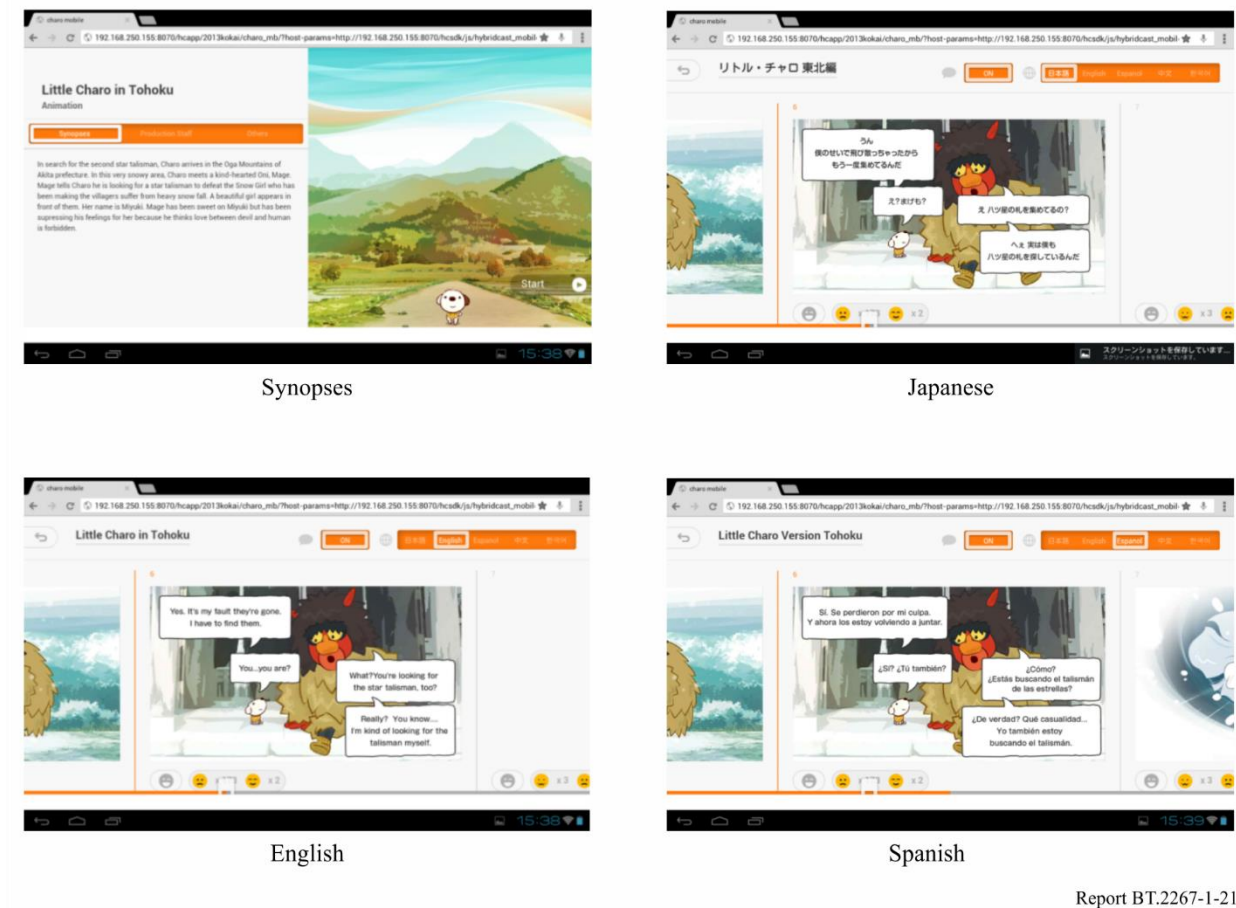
charo mobile

192.168.250.155:8070/hcapp/2013kokai/charo_mb/?host-params=http://192.168.250.155:8070/hcsdk/js/hybridcast_mobil-

Little Charo in Tohoku
Animation

Synopses | Production Staff | Others

In search for the second star talisman, Charo arrives in the Oga Mountains of Akita prefecture. In this very snowy area, Charo meets a kind-hearted Oni, Mage. Mage tells Charo he is looking for a star talisman to defeat the Snow Girl who has been making the villagers suffer from heavy snow fall. A beautiful girl appears in front of them. Her name is Miyuki. Mage has been sweet on Miyuki but has been supressing his feelings for her because he thinks love between devil and human is forbidden.

Start

15:38

Synopses

charo mobile

192.168.250.155:8070/hcapp/2013kokai/charo_mb/?host-params=http://192.168.250.155:8070/hcsdk/js/hybridcast_mobil-

リトル・チャロ 東北編

ON

日本語 | English | Espanol | 中文 | 한국어

6

うん
僕のせいで飛び散っちゃったから
もう一度集めてるんだ

え?まげも?

え ハツ星の札を探してるの?

へぇ 実は僕も
ハツ星の札を探しているんだ

x 2

7

x 3

スクリーンショットを保存しています...

Japanese

charo mobile

192.168.250.155:8070/hcapp/2013kokai/charo_mb/?host-params=http://192.168.250.155:8070/hcsdk/js/hybridcast_mobil-

Little Charo in Tohoku

ON

日本語 | English | Espanol | 中文 | 한국어

6

Yes. It's my fault they're gone.
I have to find them.

You...you are?

What?You're looking for
the star talisman, too?

Really? You know...
I'm kind of looking for the
talisman myself.

x 2

7

x 3

15:38

English

charo mobile

192.168.250.155:8070/hcapp/2013kokai/charo_mb/?host-params=http://192.168.250.155:8070/hcsdk/js/hybridcast_mobil-

Little Charo Version Tohoku

ON

日本語 | English | Espanol | 中文 | 한국어

6

Sí. Se perdieron por mi culpa.
Y ahora los estoy volviendo a juntar.

¿Sí? ¿Tú también?

¿Cómo?
¿Estás buscando el talismán
de las estrellas?

¿De verdad? Qué casualidad...
Yo también estoy
buscando el talismán.

x 2

7

x 3

15:39

Spanish

Report BT.2267-1-21